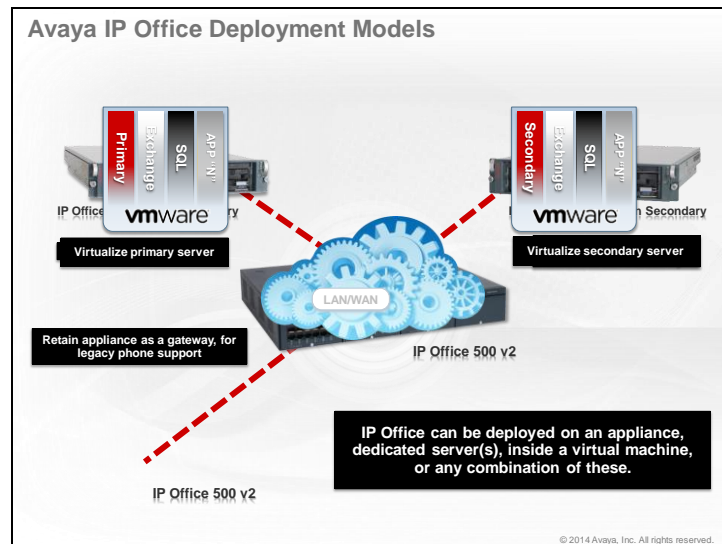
Avaya IP Office Deployment Models

Primary
Exchange
SQL
APP "N"
vmware
IP Office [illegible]ry
Virtualize primary server

Secondary
Exchange
SQL
APP "N"
vmware
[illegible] Secondary
Virtualize secondary server

LAN/WAN

Retain appliance as a gateway, for legacy phone support

IP Office 500 v2

IP Office can be deployed on an appliance, dedicated server(s), inside a virtual machine, or any combination of these.

IP Office 500 v2

© 2014 Avaya, Inc. All rights reserved.